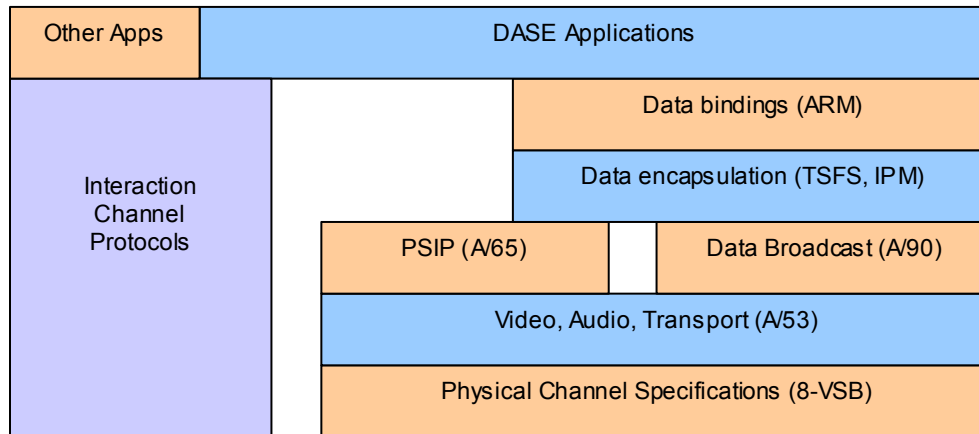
Other Apps

DASE Applications

Interaction Channel Protocols

Data bindings (ARM)

Data encapsulation (TSFS, IPM)

PSIP (A/65)

Data Broadcast (A/90)

Video, Audio, Transport (A/53)

Physical Channel Specifications (8-VSB)